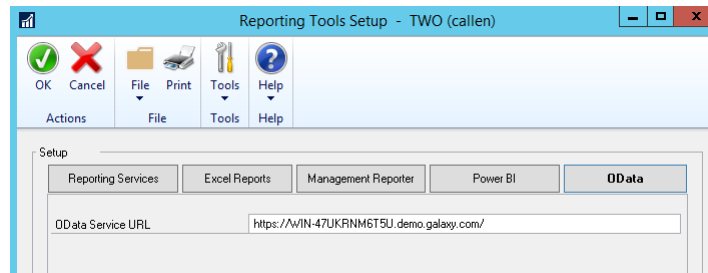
Reporting Tools Setup - TWO (callen)

OK Cancel
Actions

File Print
File

Tools
Tools

Help
Help

Setup

Reporting Services | Excel Reports | Management Reporter | Power BI | OData

OData Service URL https://WIN-47UKRNM6T5U.demo.galaxy.com/